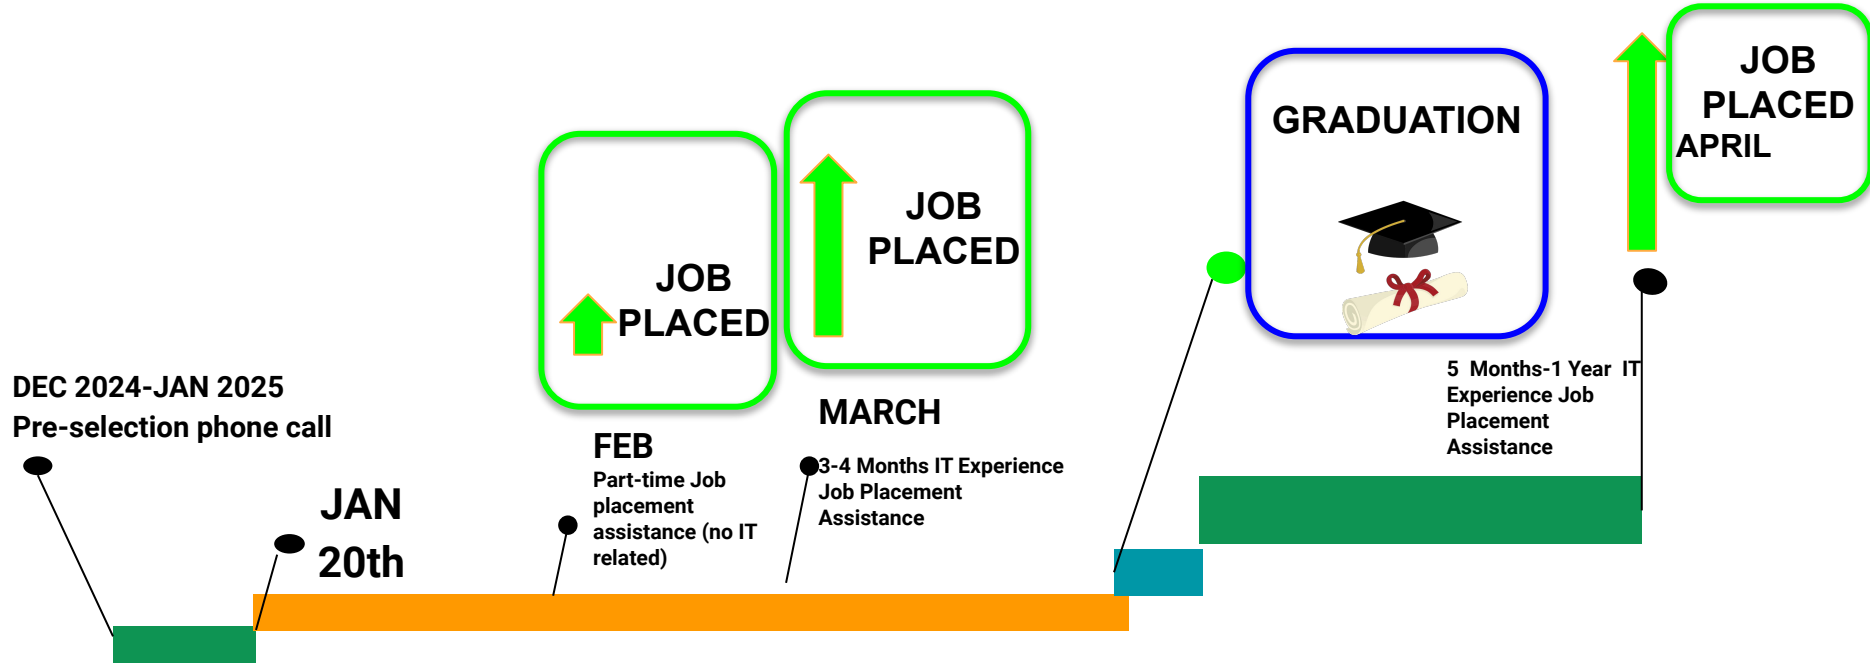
JOB PLACED

JOB PLACED

GRADUATION

JOB PLACED APRIL

DEC 2024-JAN 2025
Pre-selection phone call

JAN 20th

FEB
Part-time Job placement assistance (no IT related)

MARCH
3-4 Months IT Experience Job Placement Assistance

5 Months-1 Year IT Experience Job Placement Assistance